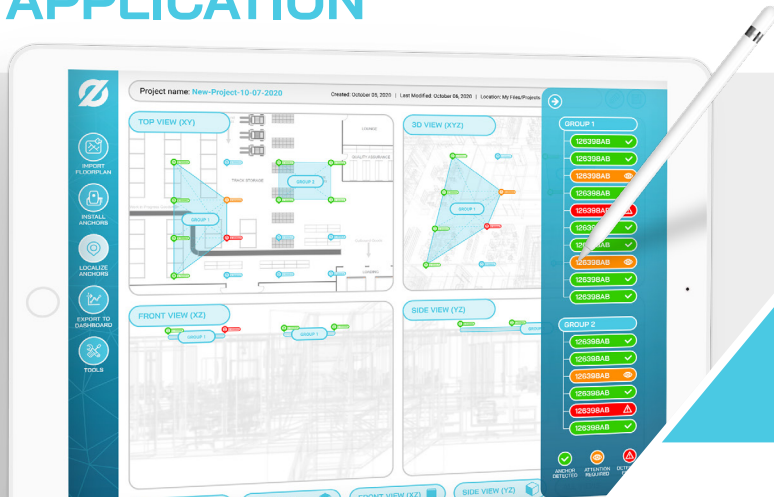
APPLICATION

Project name: New-Project-10-07-2020

Created: October 05, 2020 | Last Modified: October 06, 2020 | Location: My Files/Projects

IMPORT FLOORPLAN

INSTALL ANCHORS

LOCALIZE ANCHORS

EXPORT TO DASHBOARD

TOOLS

TOP VIEW (XY)

3D VIEW (XYZ)

FRONT VIEW (XZ)

SIDE VIEW (YZ)

GROUP 1

GROUP 2

TRACK STORAGE

QUALITY ASSURANCE

GROUP 1

126398AB
126398AB
126398AB
126398AB
126398AB
126398AB
126398AB
126398AB
126398AB
126398AB
126398AB

GROUP 2

126398AB
126398AB
126398AB
126398AB
126398AB
126398AB

ANCHOR DETECTED

ATTENTION REQUIRED

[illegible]

FRONT VIEW (XZ)

SIDE VIEW (YZ)